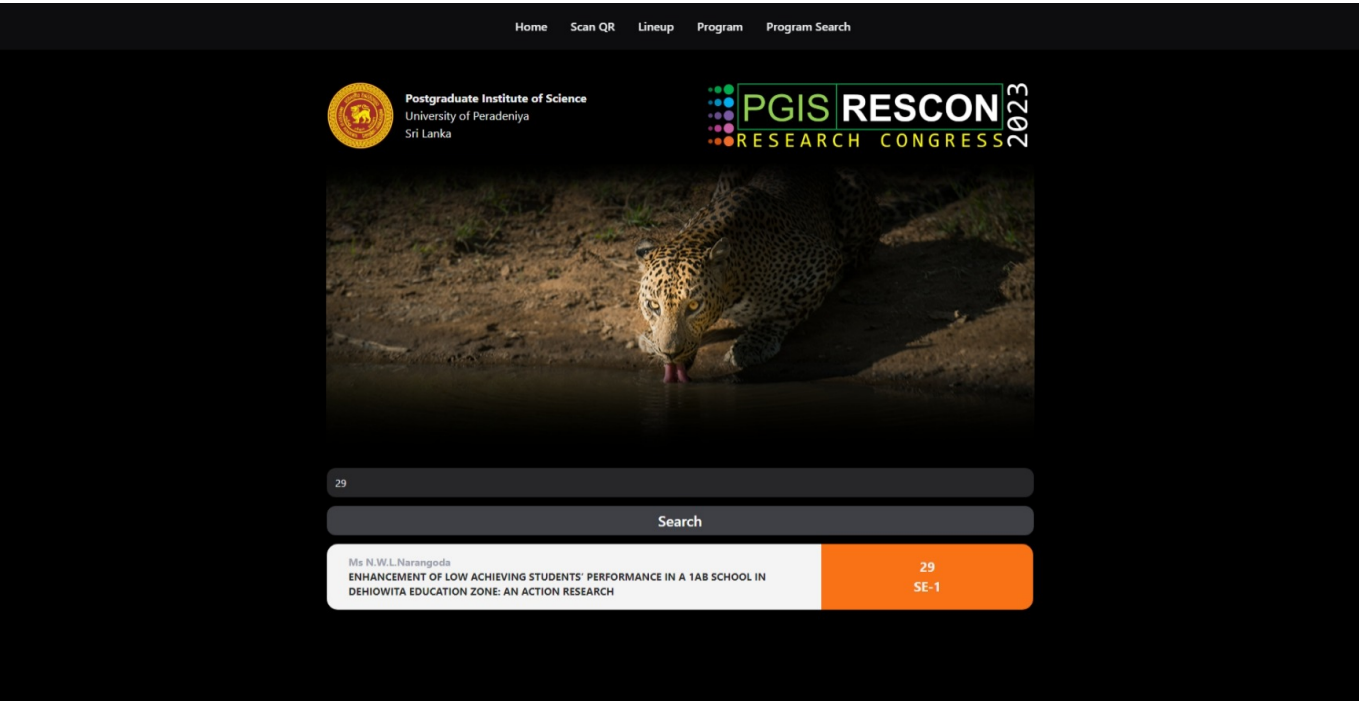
Home Scan QR Lineup Program Program Search

Postgraduate Institute of Science
University of Peradeniya
Sri Lanka

PGIS RESCON 2023
RESEARCH CONGRESS

29

Search

Ms N.W.L.Narangoda
ENHANCEMENT OF LOW ACHIEVING STUDENTS' PERFORMANCE IN A 1AB SCHOOL IN DEHIOWITA EDUCATION ZONE: AN ACTION RESEARCH

29
SE-1